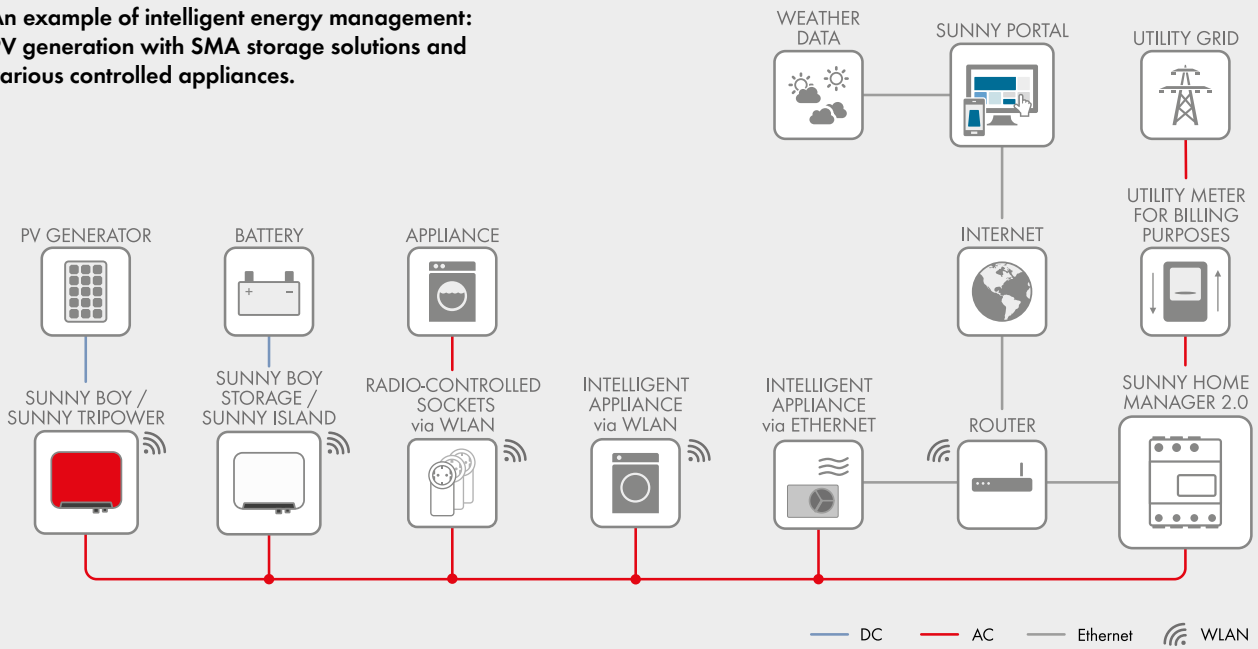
An example of intelligent energy management: V generation with SMA storage solutions and arious controlled appliances.

WEATHER DATA

SUNNY PORTAL

UTILITY GRID

UTILITY METER FOR BILLING PURPOSES

PV GENERATOR

BATTERY

APPLIANCE

INTERNET

SUNNY BOY / SUNNY TRIPOWER

SUNNY BOY STORAGE / SUNNY ISLAND

RADIO-CONTROLLED SOCKETS via WLAN

INTELLIGENT APPLIANCE via WLAN

INTELLIGENT APPLIANCE via ETHERNET

ROUTER

SUNNY HOME MANAGER 2.0

DC AC Ethernet WLAN